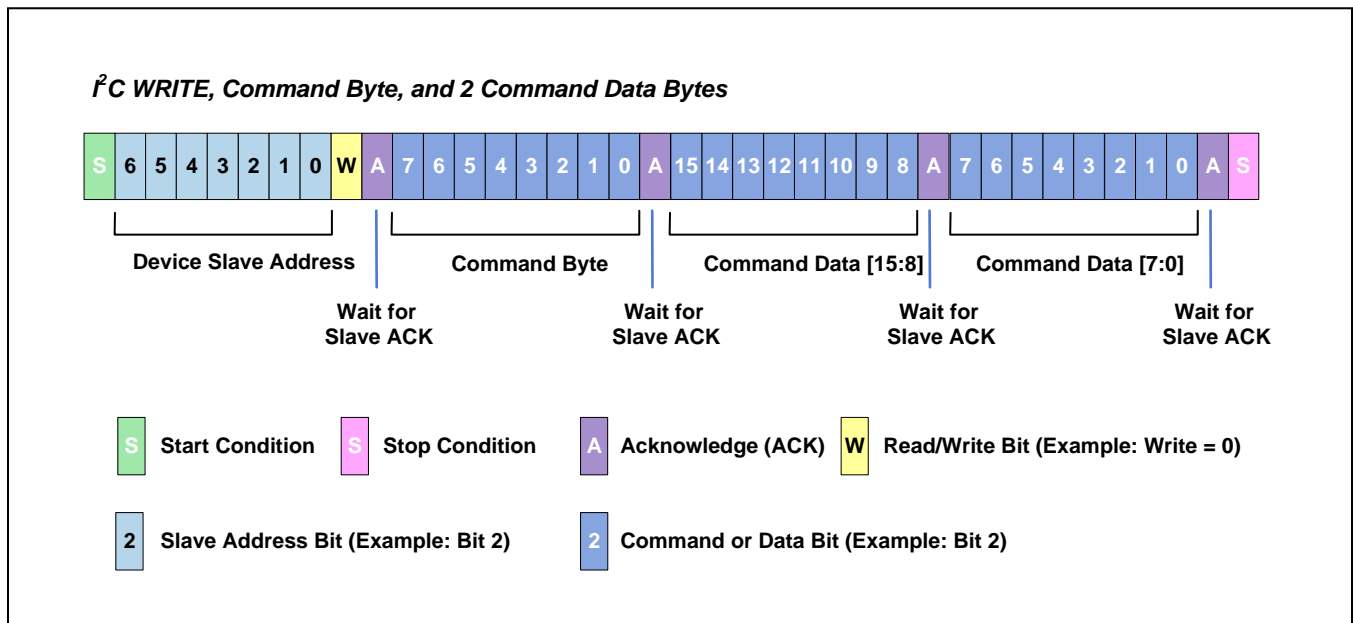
$I^2C$ WRITE, Command Byte, and 2 Command Data Bytes

| S | 6 | 5 | 4 | 3 | 2 | 1 | 0 | W | A | 7 | 6 | 5 | 4 | 3 | 2 | 1 | 0 | A | 15 | 14 | 13 | 12 | 11 | 10 | 9 | 8 | A | 7 | 6 | 5 | 4 | 3 | 2 | 1 | 0 | A | S |
|---|---|---|---|---|---|---|---|---|---|---|---|---|---|---|---|---|---|---|---|---|---|---|---|---|---|---|---|---|---|---|---|---|---|---|---|---|---|

Device Slave Address

Wait for Slave ACK

Command Byte

Wait for Slave ACK

Command Data [15:8]

Wait for Slave ACK

Command Data [7:0]

Wait for Slave ACK

S Start Condition

S Stop Condition

A Acknowledge (ACK)

W Read/Write Bit (Example: Write = 0)

2 Slave Address Bit (Example: Bit 2)

2 Command or Data Bit (Example: Bit 2)